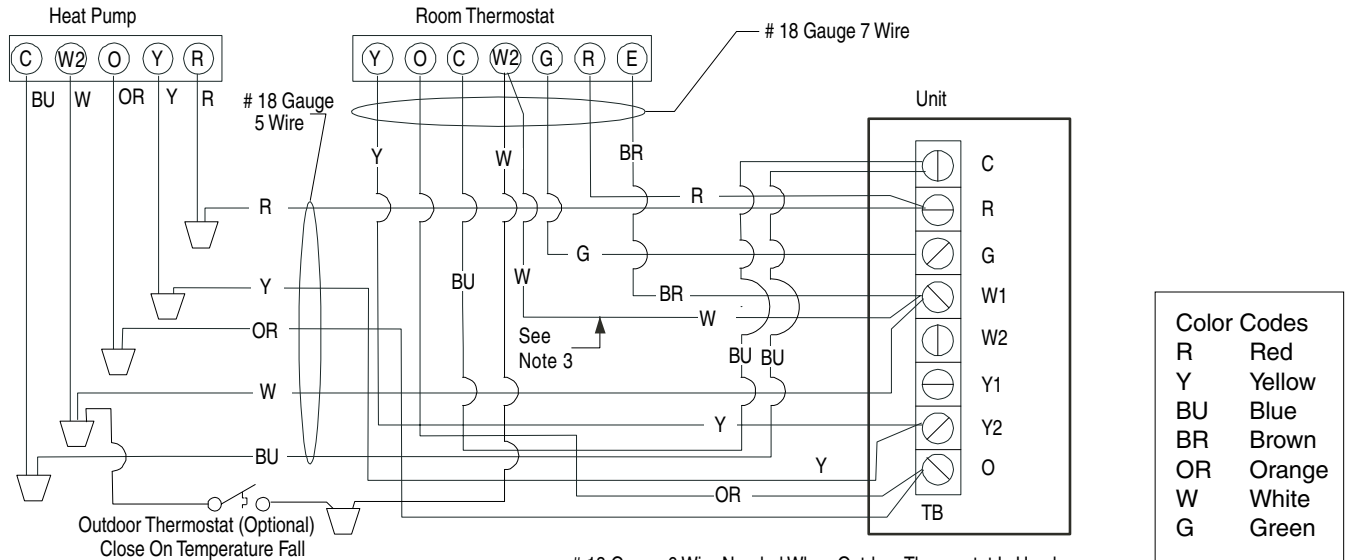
Heat Pump

C W2 O Y R

BU W OR Y R

# 18 Gauge 5 Wire

Room Thermostat

Y O C W2 G R E

# 18 Gauge 7 Wire

Y W BR

R

Y

OR

W

BU

BU

W

G

R

BR

W

See Note 3

BU BU

Y

Y

OR

Unit

C
R
G
W1
W2
Y1
Y2
O

TB

Outdoor Thermostat (Optional) Close On Temperature Fall

# 18 Gauge 8 Wire Needed When Outdoor Thermostat Is Used

| Color Codes | |
|---|---|
| R | Red |
| Y | Yellow |
| BU | Blue |
| BR | Brown |
| OR | Orange |
| W | White |
| G | Green |